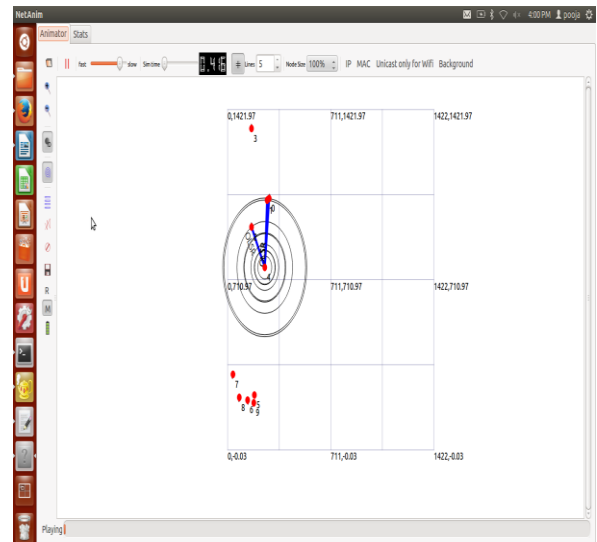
NetAnim

4:00 PM pooja

Animator Stats

fast slow Sim time 0.416 Lines 5 Node Size 100% IP MAC Unicast only for Wifi Background

R

M

0,1421.97 711,1421.97 1422,1421.97

3

0

4

0,710.97 711,710.97 1422,710.97

7

8 6 5 9

0,-0.03 711,-0.03 1422,-0.03

Playing